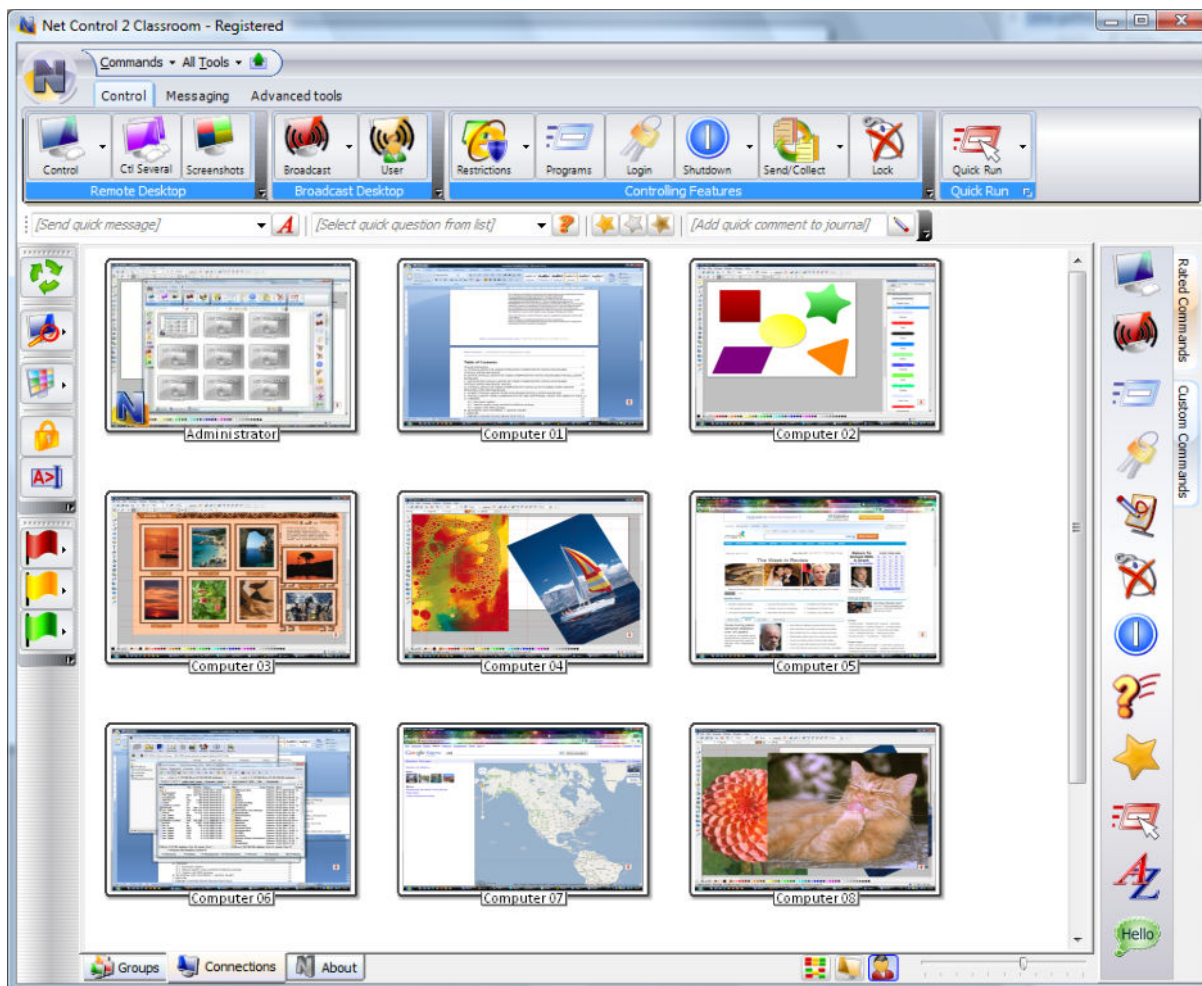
Net Control 2 Classroom - Registered

Commands ▾ All Tools ▾

Control Messaging Advanced tools

Control
Ctl Several
Screenshots
Remote Desktop
Broadcast
User
Broadcast Desktop
Restrictions
Programs
Login
Shutdown
Send/Collect
Lock
Controlling Features
Quick Run
Quick Run

[Send quick message]
[Select quick question from list]
[Add quick comment to journal]

A>

Administrator
Computer 01
Computer 02
Computer 03
Computer 04
Computer 05
Computer 06
Computer 07
Computer 08

Rated Commands
Custom Commands

Hello

Groups
Connections
About